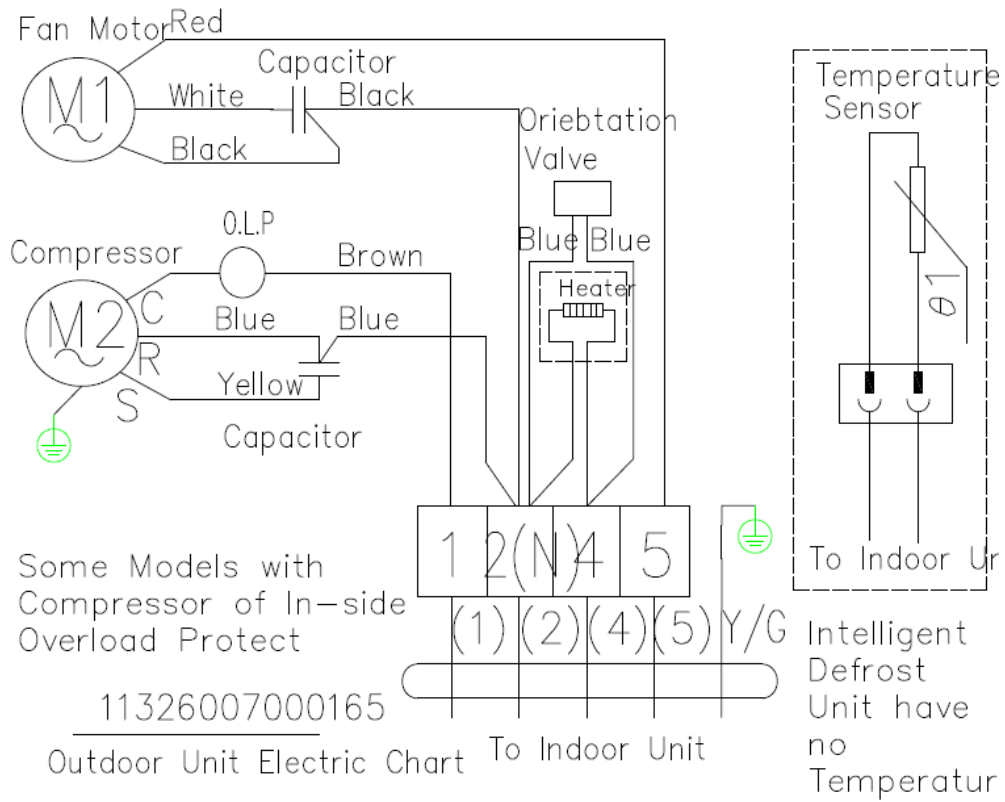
Fan Motor
Red
M1
White
Capacitor
Black
Black
Oriebtation Valve
Blue Blue
Heater
Compressor
O.L.P
Brown
M2
C
R
S
Blue
Blue
Yellow
Capacitor
Temperature Sensor
$\theta 1$
To Indoor Ur
1 2(N) 4 5
(1) (2) (4) (5) Y/G
Some Models with Compressor of In-side Overload Protect
11326007000165
Outdoor Unit Electric Chart
To Indoor Unit
Intelligent Defrost Unit have no Temperatur